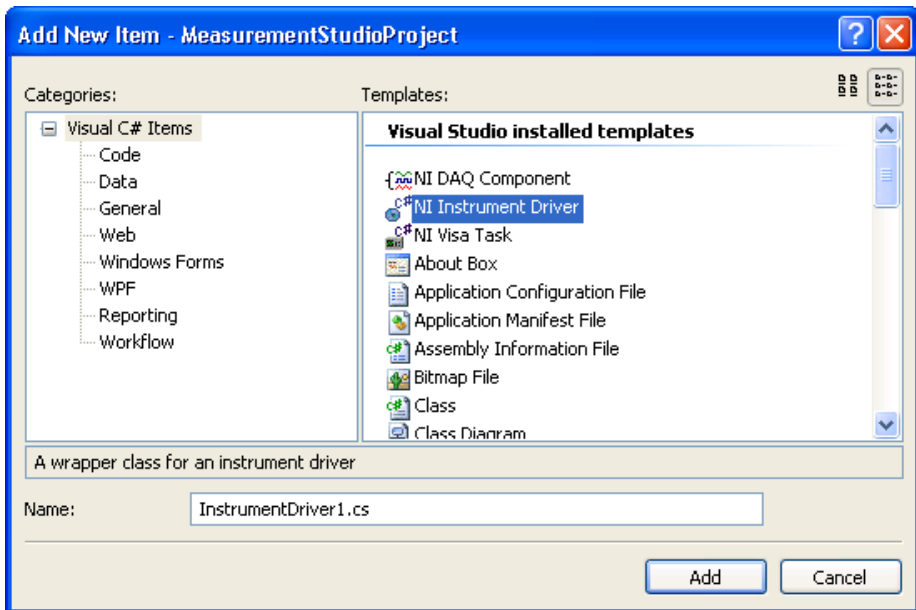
Add New Item - MeasurementStudioProject

Categories:

Visual C# Items
Code
Data
General
Web
Windows Forms
WPF
Reporting
Workflow

Templates:

Visual Studio installed templates

NI DAQ Component
NI Instrument Driver
NI Visa Task
About Box
Application Configuration File
Application Manifest File
Assembly Information File
Bitmap File
Class
Class Diagram

A wrapper class for an instrument driver

Name: InstrumentDriver1.cs

Add
Cancel